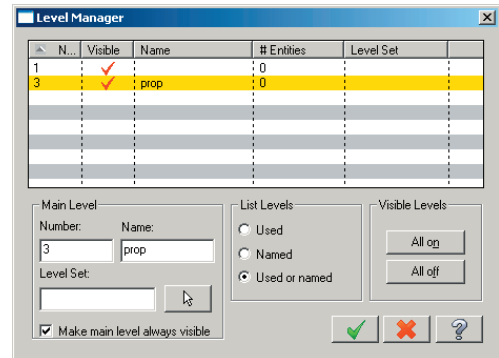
Level Manager

| N... | Visible | Name | # Entities | Level Set |
|---|---|---|---|---|
| 1 | ✓ | | 0 | |
| 3 | ✓ | prop | 0 | |

Main Level
Number:
3
Name:
prop
Level Set:
Make main level always visible

List Levels
Used
Named
Used or named

Visible Levels
All on
All off